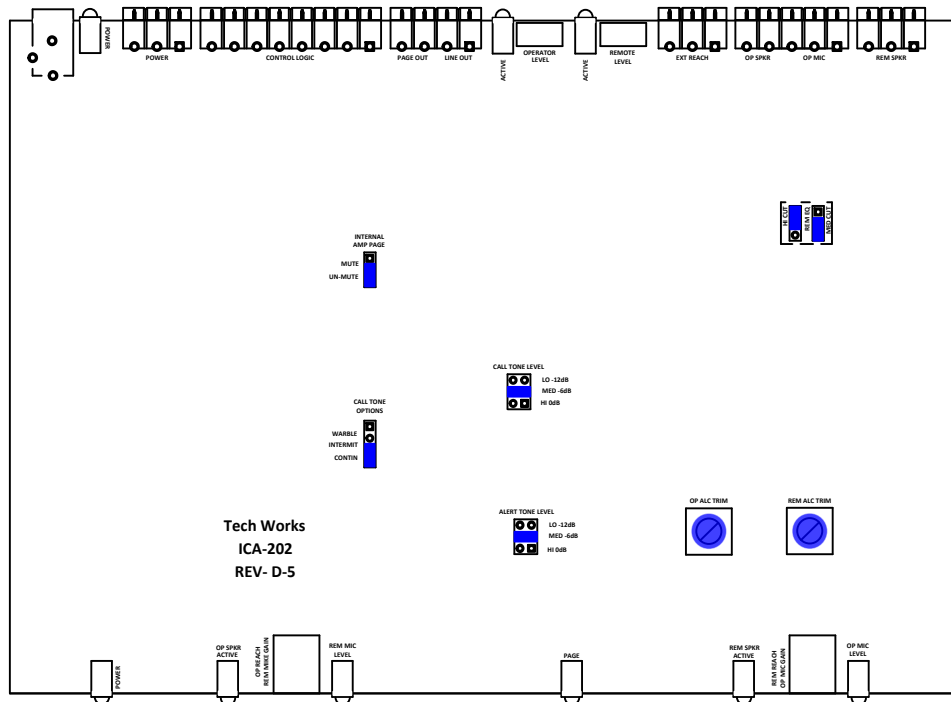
POWER
POWER
CONTROL LOGIC
PAGE OUT
LINE OUT
ACTIVE
OPERATOR LEVEL
ACTIVE
REMOTE LEVEL
EXT REACH
OP SPKR
OP MIC
REM SPKR

HI CUT
REM EQ
MID CUT

INTERNAL AMP PAGE
MUTE
UN-MUTE

CALL TONE LEVEL
LO -12dB
MED -6dB
HI 0dB

CALL TONE OPTIONS
WARBLE
INTERMIT
CONTIN

ALERT TONE LEVEL
LO -12dB
MED -6dB
HI 0dB

OP ALC TRIM
REM ALC TRIM

Tech Works
ICA-202
REV- D-5

POWER
OP SPKR ACTIVE
OP REACH
REM MIKE GAIN
REM MIC LEVEL
PAGE
REM SPKR ACTIVE
REM REACH
OP MIC GAIN
OP MIC LEVEL